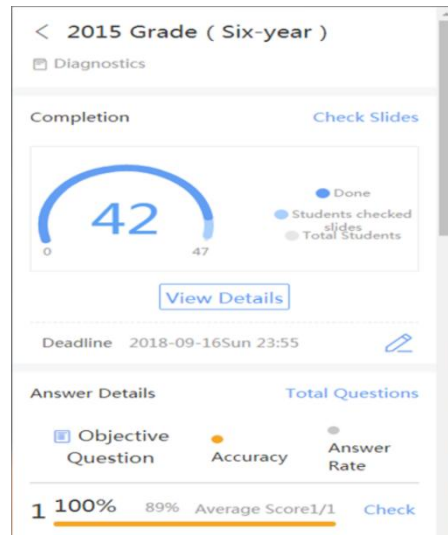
< 2015 Grade ( Six-year )

Diagnostics

Completion

Check Slides

42

0

47

Done

Students checked slides

Total Students

View Details

Deadline 2018-09-16Sun 23:55

Answer Details

Total Questions

Objective Question

Accuracy

Answer Rate

1 100% 89% Average Score1/1 Check